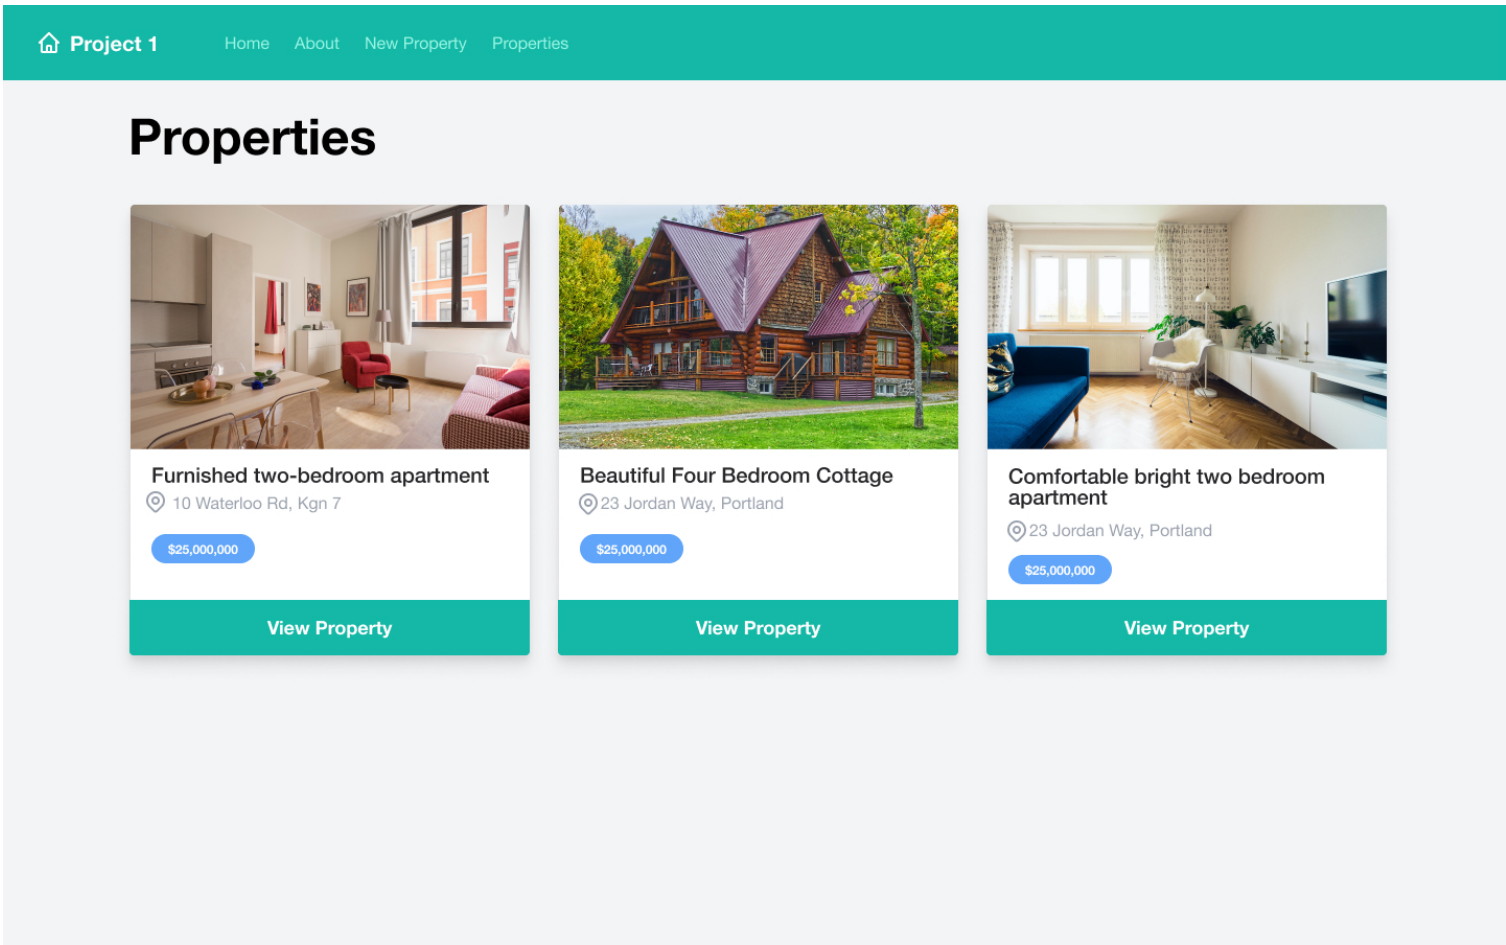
Project 1 Home About New Property Properties

Properties

Furnished two-bedroom apartment
10 Waterloo Rd, Kgn 7
$25,000,000
View Property

Beautiful Four Bedroom Cottage
23 Jordan Way, Portland
$25,000,000
View Property

Comfortable bright two bedroom apartment
23 Jordan Way, Portland
$25,000,000
View Property